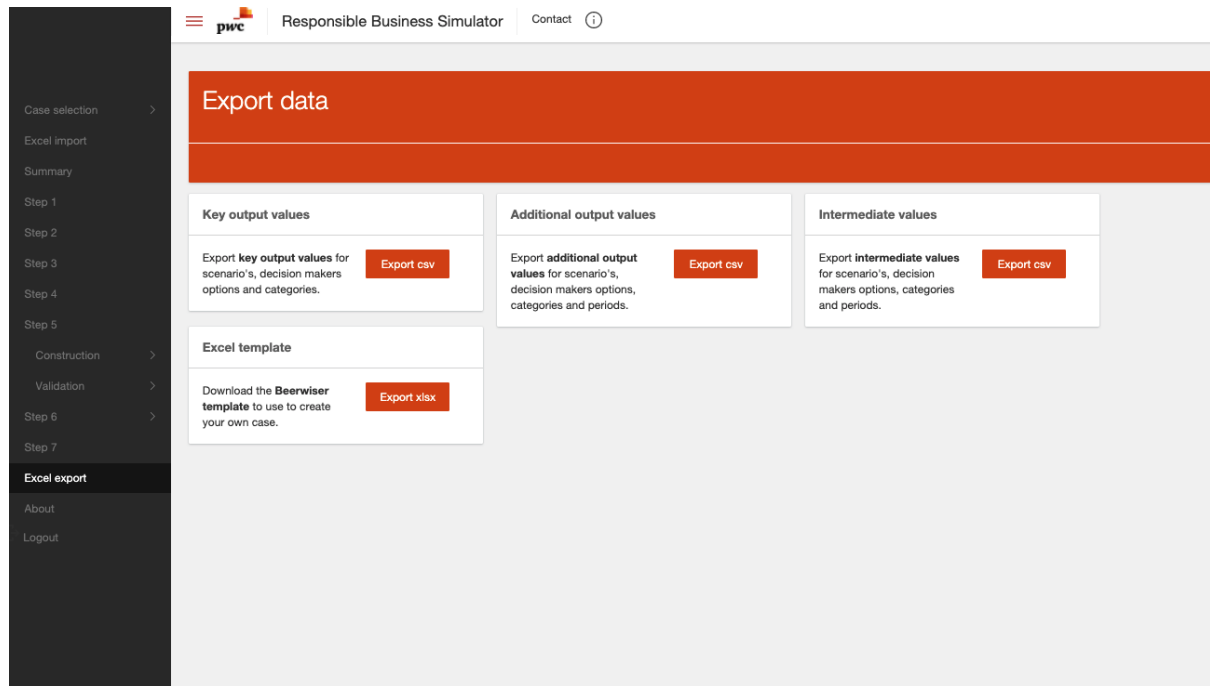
pwc Responsible Business Simulator Contact

Case selection
Excel import
Summary
Step 1
Step 2
Step 3
Step 4
Step 5
Construction
Validation
Step 6
Step 7
Excel export
About
Logout

Export data

Key output values

Export **key output values** for scenario's, decision makers options and categories.

Export csv

Additional output values

Export **additional output values** for scenario's, decision makers options, categories and periods.

Export csv

Intermediate values

Export **intermediate values** for scenario's, decision makers options, categories and periods.

Export csv

Excel template

Download the **Beerwiser template** to use to create your own case.

Export xlsx